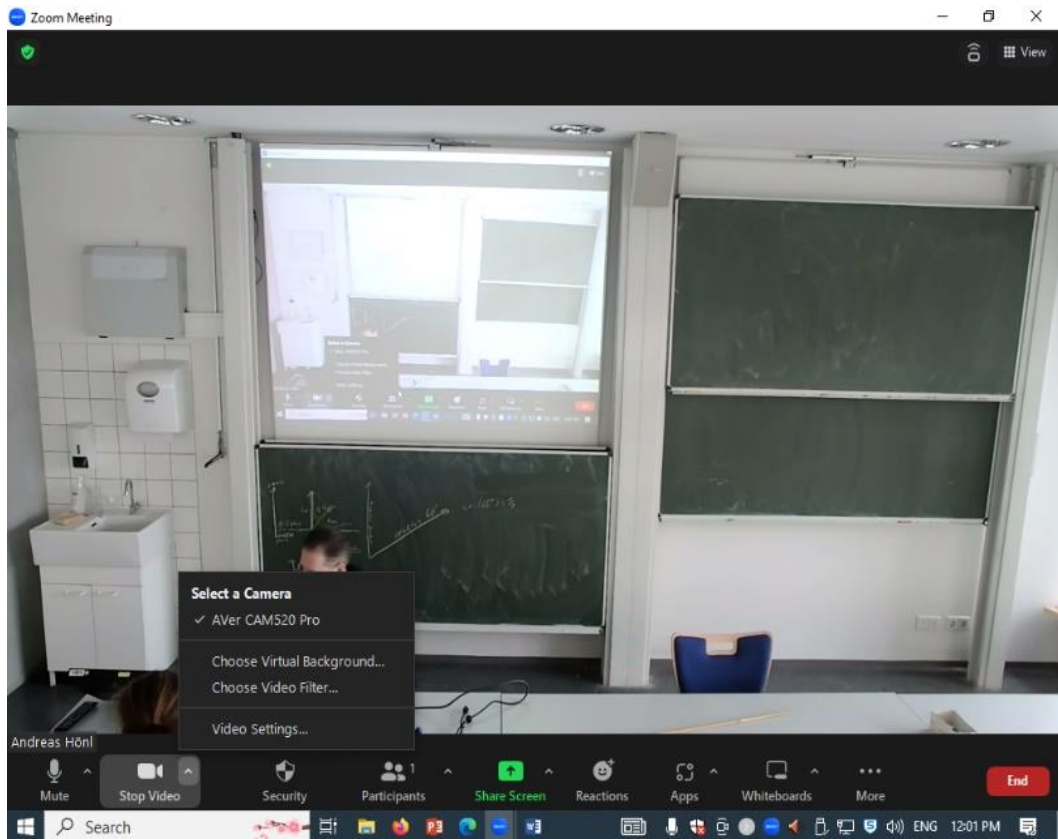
Zoom Meeting

View

Select a Camera
✓ AVer CAM520 Pro
Choose Virtual Background...
Choose Video Filter...
Video Settings...

Andreas Hönl

Mute
Stop Video
Security
1
Participants
Share Screen
Reactions
Apps
Whiteboards
More
End

Search
ENG 12:01 PM